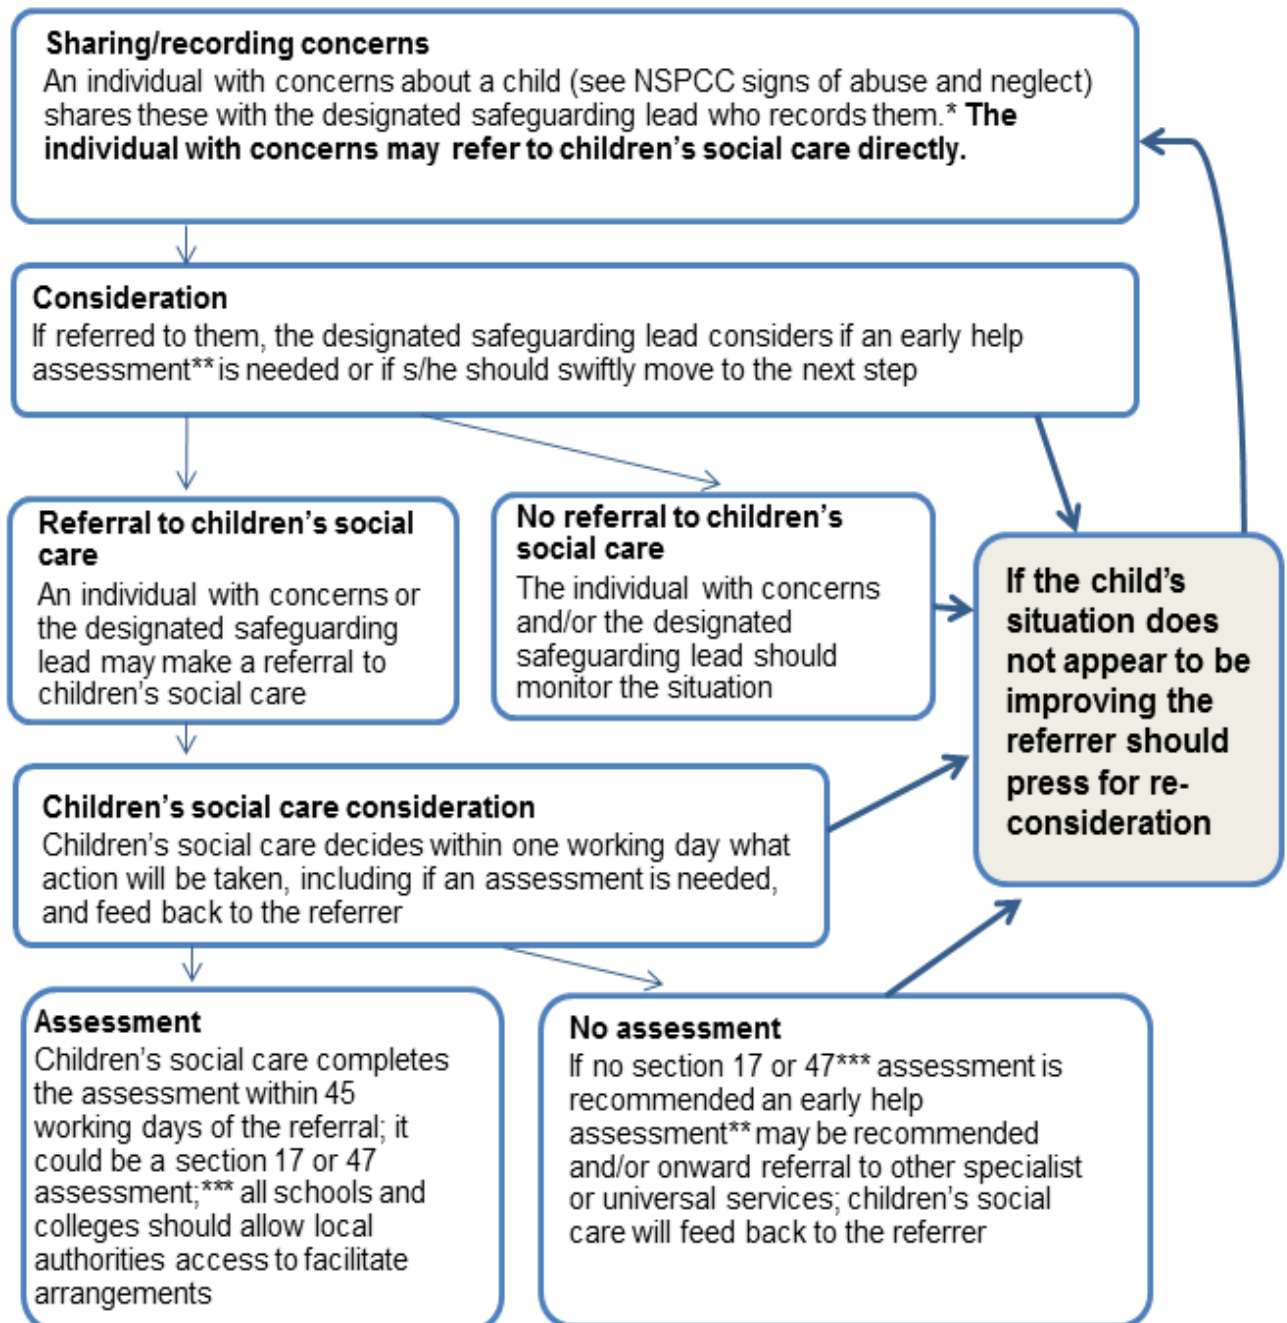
**Sharing/recording concerns**
An individual with concerns about a child (see NSPCC signs of abuse and neglect) shares these with the designated safeguarding lead who records them.* **The individual with concerns may refer to children's social care directly.**

**Consideration**
If referred to them, the designated safeguarding lead considers if an early help assessment** is needed or if s/he should swiftly move to the next step

**Referral to children's social care**
An individual with concerns or the designated safeguarding lead may make a referral to children's social care

**No referral to children's social care**
The individual with concerns and/or the designated safeguarding lead should monitor the situation

**If the child's situation does not appear to be improving the referrer should press for re-consideration**

**Children's social care consideration**
Children's social care decides within one working day what action will be taken, including if an assessment is needed, and feed back to the referrer

**Assessment**
Children's social care completes the assessment within 45 working days of the referral; it could be a section 17 or 47 assessment;*** all schools and colleges should allow local authorities access to facilitate arrangements

**No assessment**
If no section 17 or 47*** assessment is recommended an early help assessment** may be recommended and/or onward referral to other specialist or universal services; children's social care will feed back to the referrer